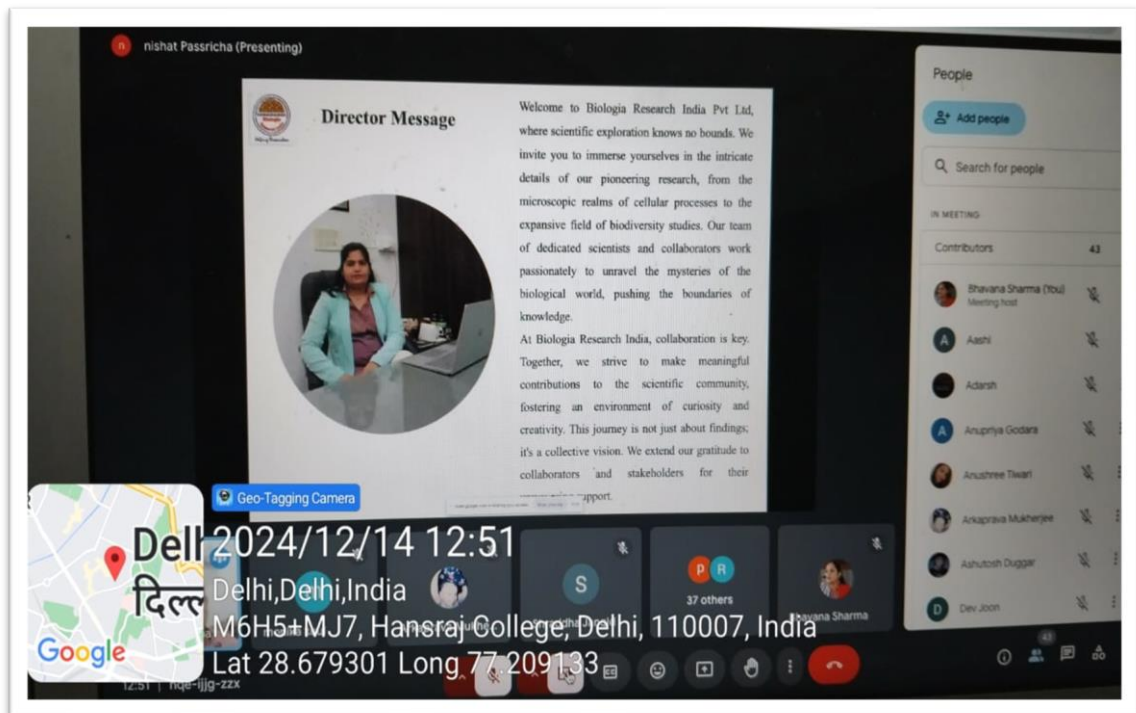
n nishat Passricha (Presenting)

Director Message

Welcome to Biologia Research India Pvt Ltd, where scientific exploration knows no bounds. We invite you to immerse yourselves in the intricate details of our pioneering research, from the microscopic realms of cellular processes to the expansive field of biodiversity studies. Our team of dedicated scientists and collaborators work passionately to unravel the mysteries of the biological world, pushing the boundaries of knowledge.

At Biologia Research India, collaboration is key. Together, we strive to make meaningful contributions to the scientific community, fostering an environment of curiosity and creativity. This journey is not just about findings; it's a collective vision. We extend our gratitude to collaborators and stakeholders for their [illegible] support.

People

Add people

Search for people

IN MEETING

Contributors 43

Bhavana Sharma (You) Meeting host

Aashi

Adarsh

Anupriya Godara

Anushree Tiwari

Arkaprava Mukherjee

Ashutosh Duggar

Dev Joon

S

P R 37 others

Bhavana Sharma

Geo-Tagging Camera

Dell

दिल्ल

2024/12/14 12:51

Delhi,Delhi,India

M6H5+MJ7, Hansraj College, Delhi, 110007, India

Lat 28.679301 Long 77.209133

Google

12:51 | hqe-ijjg-zzx

43